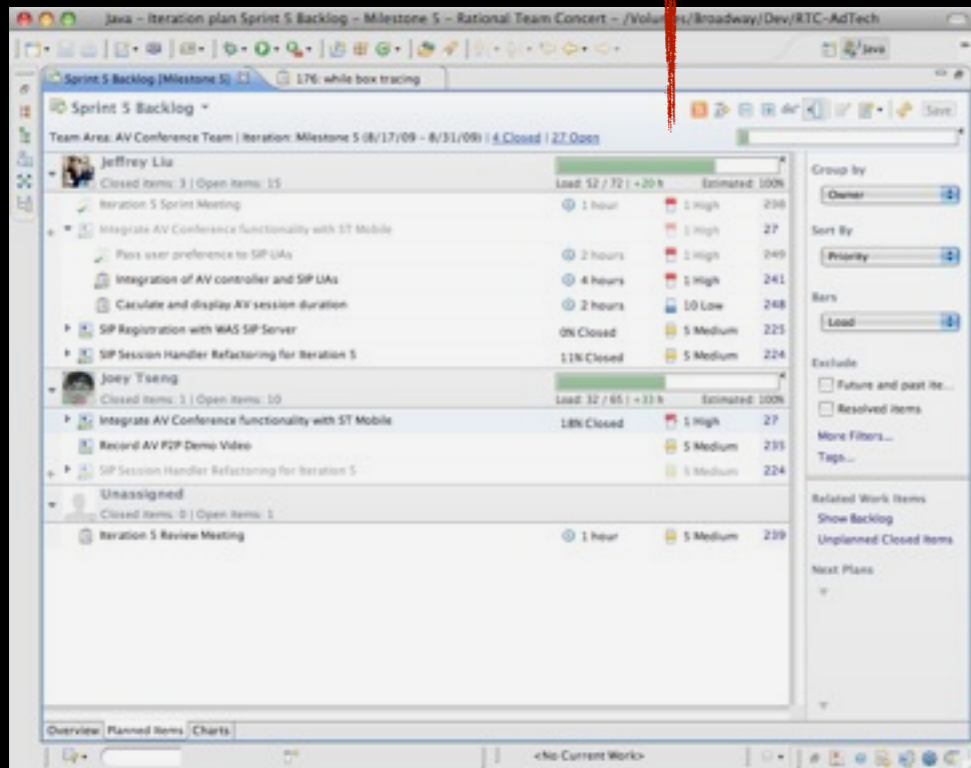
Java - Iteration plan Sprint 5 Backlog - Milestone 5 - Rational Team Concert - /Volu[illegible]s/Broadway/Dev/RTC-AdTech

Java

Sprint 5 Backlog [Milestone 5]

176: while box tracing

Sprint 5 Backlog

Save

Team Area: AV Conference Team | Iteration: Milestone 5 (8/17/09 - 8/31/09) | 4 Closed | 27 Open

Jeffrey Liu
Closed items: 3 | Open items: 15
Load: 52 / 72 | +20 h
Estimated: 100%

| | | | |
|---|---|---|---|
| Iteration 5 Sprint Meeting | 1 hour | 1 High | 238 |
| Integrate AV Conference functionality with ST Mobile | | 1 High | 27 |
| Pass user preference to SIP UAs | 2 hours | 1 High | 249 |
| Integration of AV controller and SIP UAs | 4 hours | 1 High | 241 |
| Caculate and display AV session duration | 2 hours | 10 Low | 248 |
| SIP Registration with WAS SIP Server | 0% Closed | 5 Medium | 225 |
| SIP Session Handler Refactoring for Iteration 5 | 11% Closed | 5 Medium | 224 |

Joey Tseng
Closed items: 1 | Open items: 10
Load: 32 / 65 | +33 h
Estimated: 100%

| | | | |
|---|---|---|---|
| Integrate AV Conference functionality with ST Mobile | 18% Closed | 1 High | 27 |
| Record AV P2P Demo Video | | 5 Medium | 235 |
| SIP Session Handler Refactoring for Iteration 5 | | 5 Medium | 224 |

Unassigned
Closed items: 0 | Open items: 1

| | | | |
|---|---|---|---|
| Iteration 5 Review Meeting | 1 hour | 5 Medium | 239 |

Group by
Owner
Sort By
Priority
Bars
Load
Exclude
Future and past ite...
Resolved items
More Filters...
Tags...

Related Work Items
Show Backlog
Unplanned Closed Items
Next Plans

Overview | Planned Items | Charts

<No Current Work>